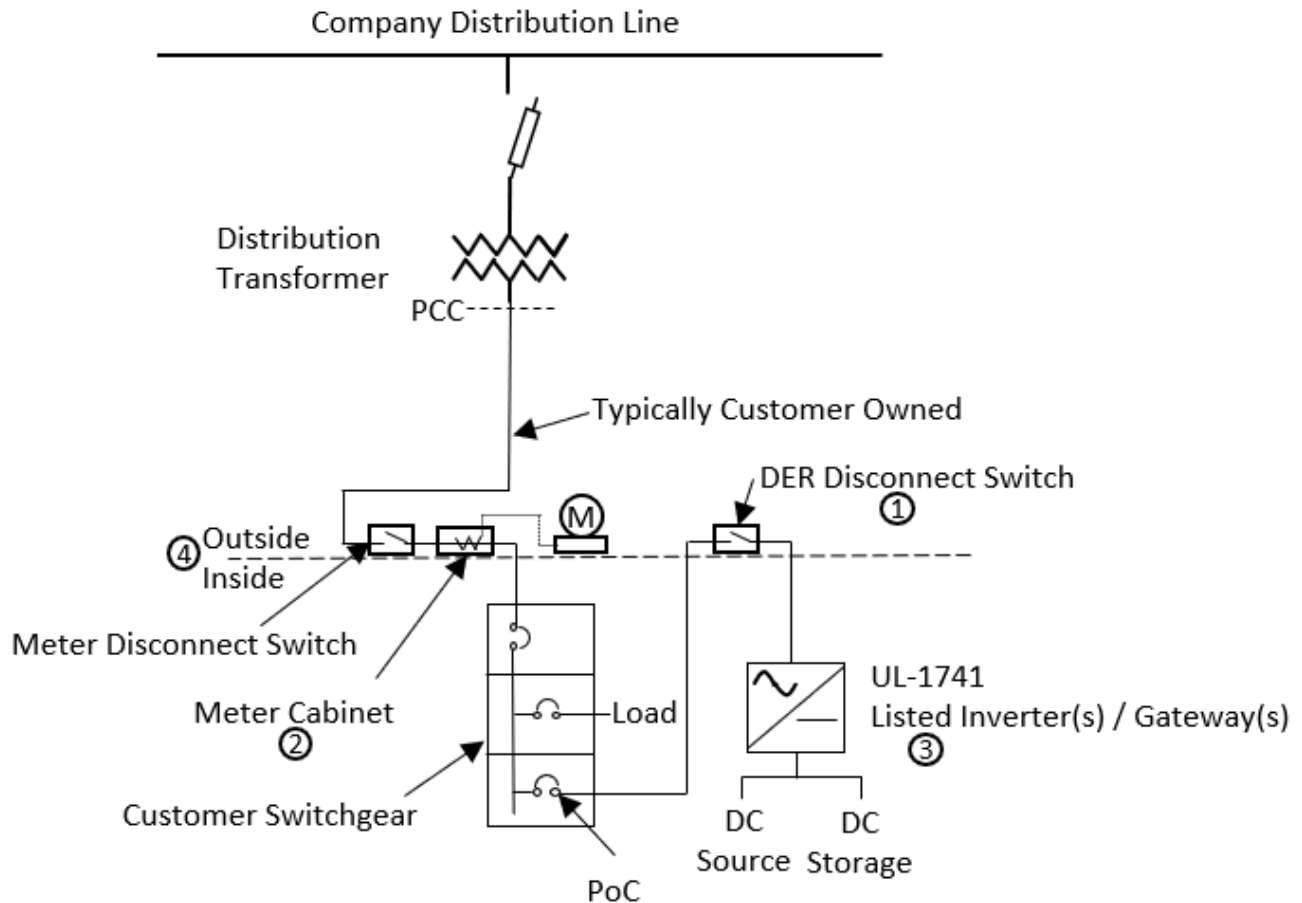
Company Distribution Line

Distribution Transformer

PCC

Typically Customer Owned

DER Disconnect Switch
①

M

④ Outside
Inside

W

Meter Disconnect Switch

Meter Cabinet
②

Load

UL-1741
Listed Inverter(s) / Gateway(s)
③

Customer Switchgear

DC Source

DC Storage

PoC